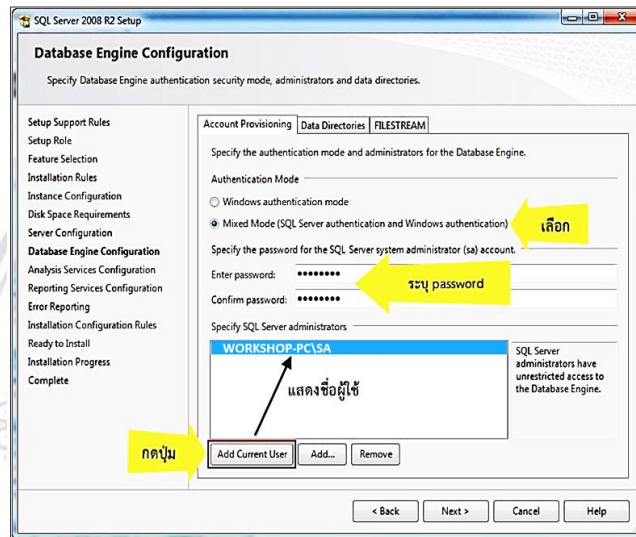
SQL Server 2008 R2 Setup

Database Engine Configuration

Specify Database Engine authentication security mode, administrators and data directories.

Setup Support Rules
Setup Role
Feature Selection
Installation Rules
Instance Configuration
Disk Space Requirements
Server Configuration
Database Engine Configuration
Analysis Services Configuration
Reporting Services Configuration
Error Reporting
Installation Configuration Rules
Ready to Install
Installation Progress
Complete

Account Provisioning | Data Directories | FILESTREAM

Specify the authentication mode and administrators for the Database Engine.

Authentication Mode

Windows authentication mode

Mixed Mode (SQL Server authentication and Windows authentication)

เลือก

Specify the password for the SQL Server system administrator (sa) account.

Enter password: ••••••••

ระบุ password

Confirm password: ••••••••

Specify SQL Server administrators

WORKSHOP-PC\SA

SQL Server administrators have unrestricted access to the Database Engine.

แสดงชื่อผู้ใช้

กดปุ่ม

Add Current User | Add... | Remove

< Back | Next > | Cancel | Help